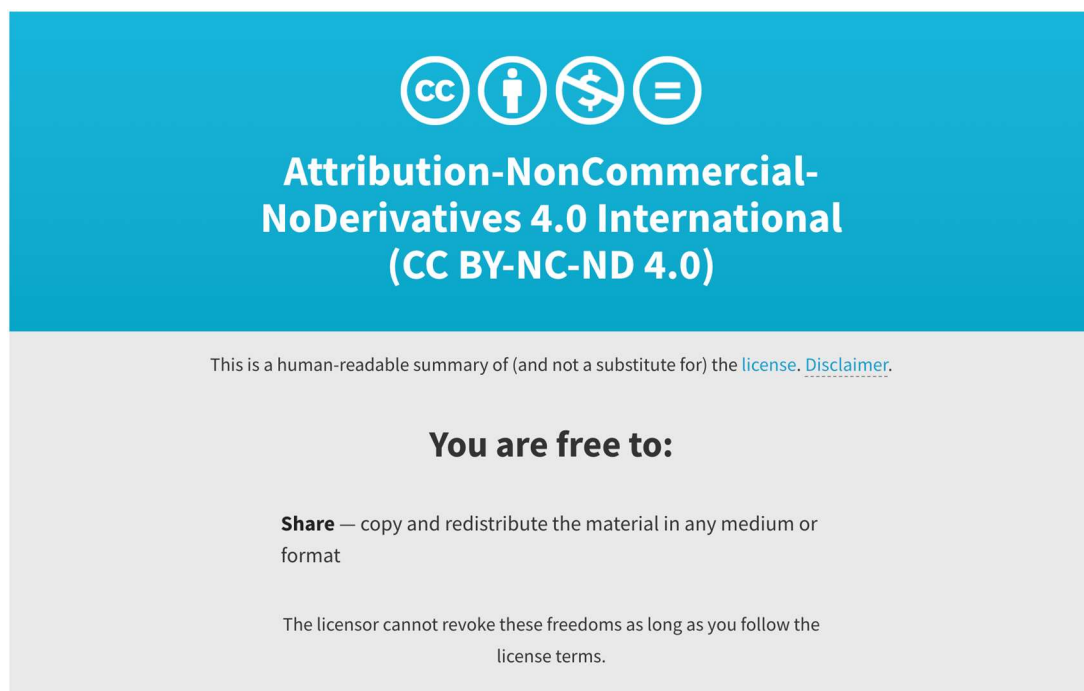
cc

Attribution-NonCommercial-NoDerivatives 4.0 International (CC BY-NC-ND 4.0)

This is a human-readable summary of (and not a substitute for) the license. Disclaimer.

You are free to:

Share — copy and redistribute the material in any medium or format

The licensor cannot revoke these freedoms as long as you follow the license terms.